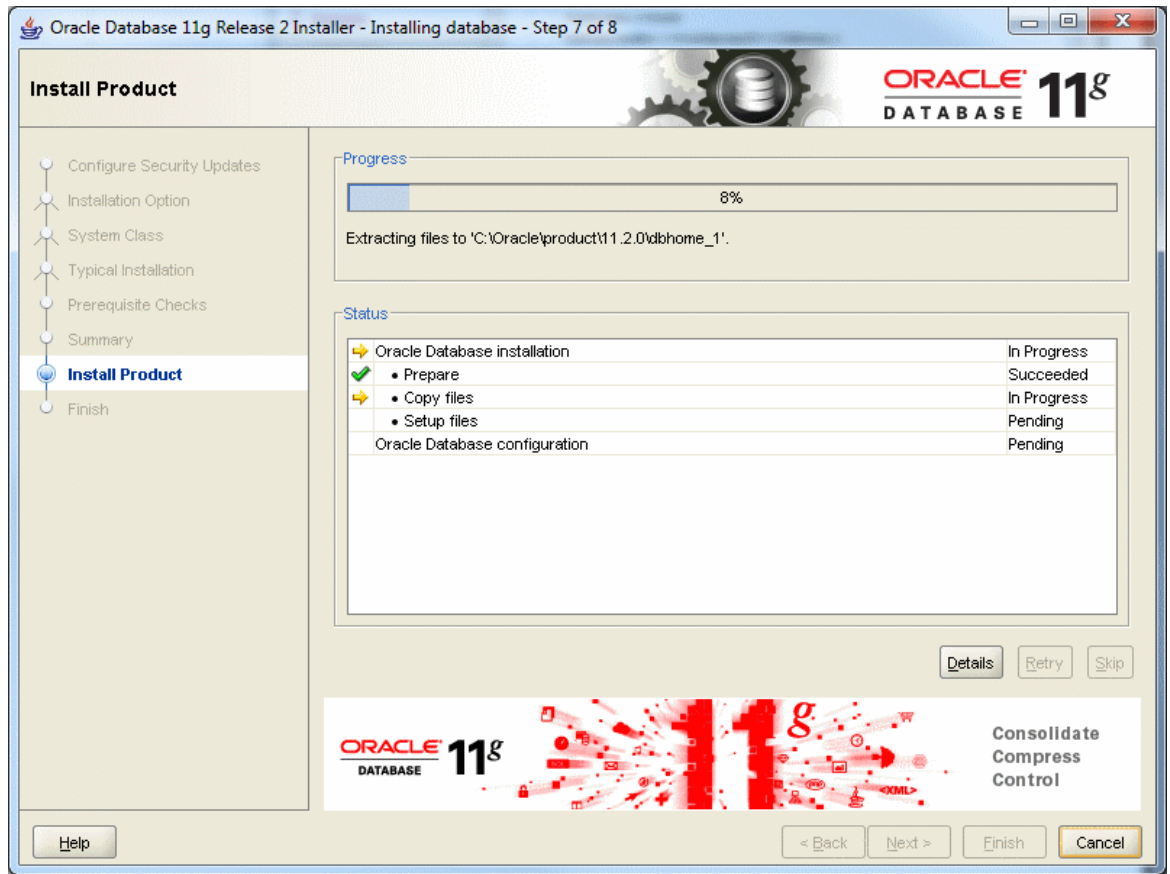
Oracle Database 11g Release 2 Installer - Installing database - Step 7 of 8

Install Product

ORACLE DATABASE 11g

Configure Security Updates
Installation Option
System Class
Typical Installation
Prerequisite Checks
Summary
Install Product
Finish

Progress

8%

Extracting files to 'C:\Oracle\product\11.2.0\dbhome_1'.

Status

| | | |
|---|---|---|
| | Oracle Database installation | In Progress |
| | • Prepare | Succeeded |
| | • Copy files | In Progress |
| | • Setup files | Pending |
| | Oracle Database configuration | Pending |

Details Retry Skip

ORACLE DATABASE 11g

11g

<XML>

Consolidate
Compress
Control

Help

< Back Next > Finish Cancel